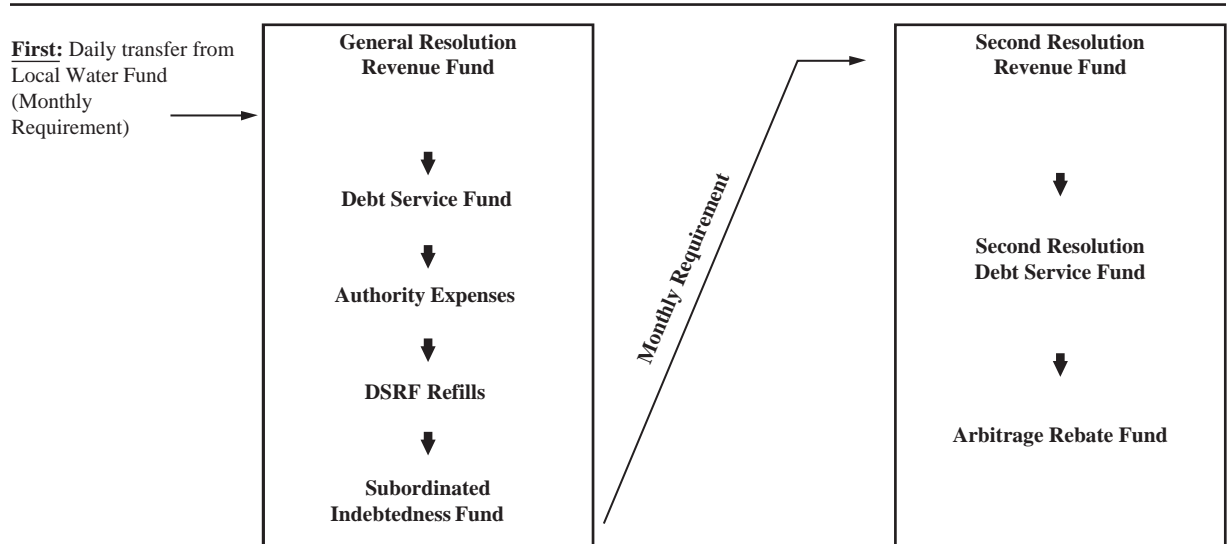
**First:** Daily transfer from Local Water Fund (Monthly Requirement)

**General Resolution Revenue Fund**

**Debt Service Fund**

**Authority Expenses**

**DSRF Refills**

**Subordinated Indebtedness Fund**

*Monthly Requirement*

**Second Resolution Revenue Fund**

**Second Resolution Debt Service Fund**

**Arbitrage Rebate Fund**